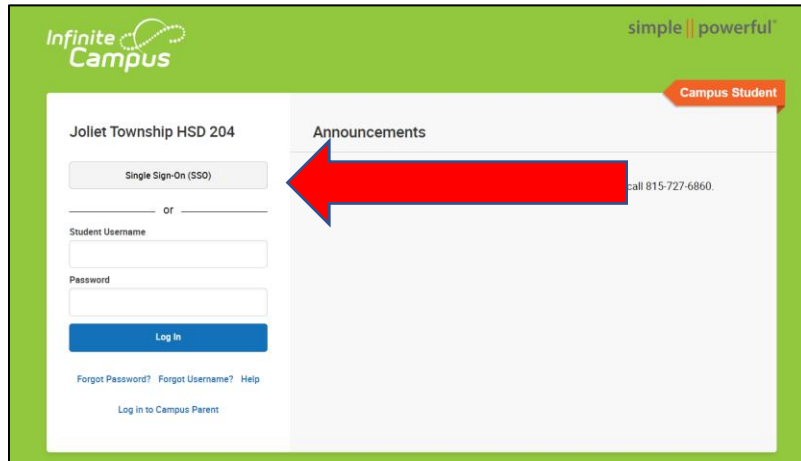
Infinite Campus

simple || powerful™

Campus Student

Joliet Township HSD 204

Single Sign-On (SSO)

or

Student Username

Password

Log In

Forgot Password? Forgot Username? Help

Log in to Campus Parent

Announcements

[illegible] call 815-727-6860.